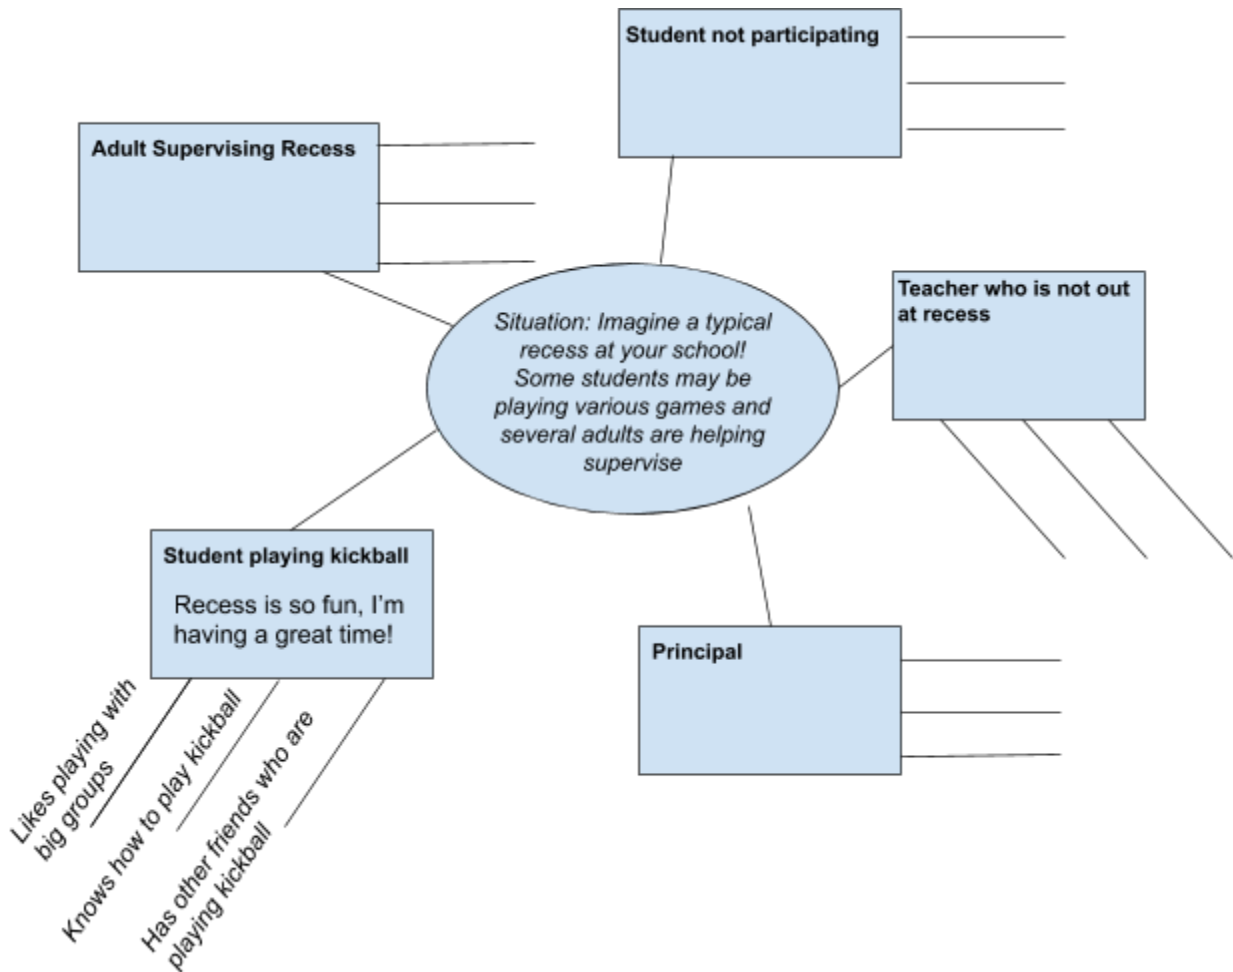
Student not participating

Adult Supervising Recess

Situation: Imagine a typical recess at your school! Some students may be playing various games and several adults are helping supervise

Teacher who is not out at recess

Student playing kickball

Recess is so fun, I'm having a great time!

Principal

Likes playing with big groups

Knows how to play kickball

Has other friends who are playing kickball